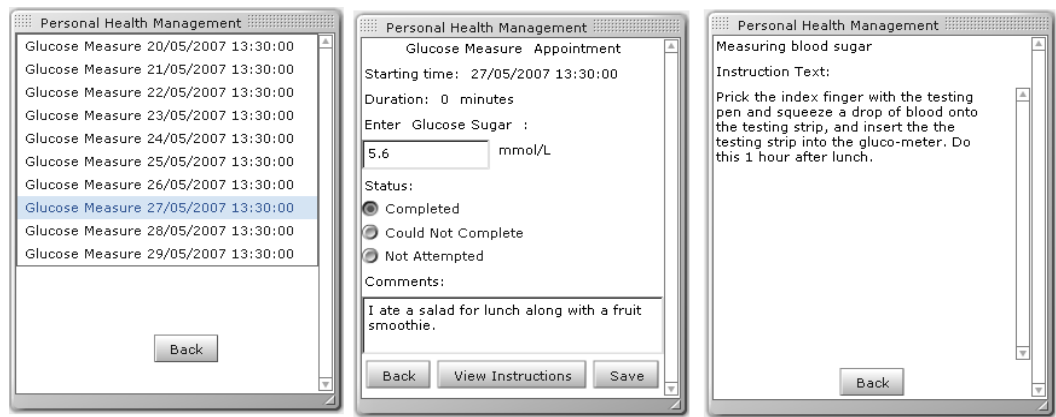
Personal Health Management

Glucose Measure 20/05/2007 13:30:00
Glucose Measure 21/05/2007 13:30:00
Glucose Measure 22/05/2007 13:30:00
Glucose Measure 23/05/2007 13:30:00
Glucose Measure 24/05/2007 13:30:00
Glucose Measure 25/05/2007 13:30:00
Glucose Measure 26/05/2007 13:30:00
Glucose Measure 27/05/2007 13:30:00
Glucose Measure 28/05/2007 13:30:00
Glucose Measure 29/05/2007 13:30:00

Back

Personal Health Management

Glucose Measure Appointment

Starting time: 27/05/2007 13:30:00

Duration: 0 minutes

Enter Glucose Sugar :

5.6 mmol/L

Status:

Completed

Could Not Complete

Not Attempted

Comments:

I ate a salad for lunch along with a fruit smoothie.

Back View Instructions Save

Personal Health Management

Measuring blood sugar

Instruction Text:

Prick the index finger with the testing pen and squeeze a drop of blood onto the testing strip, and insert the the testing strip into the gluco-meter. Do this 1 hour after lunch.

Back